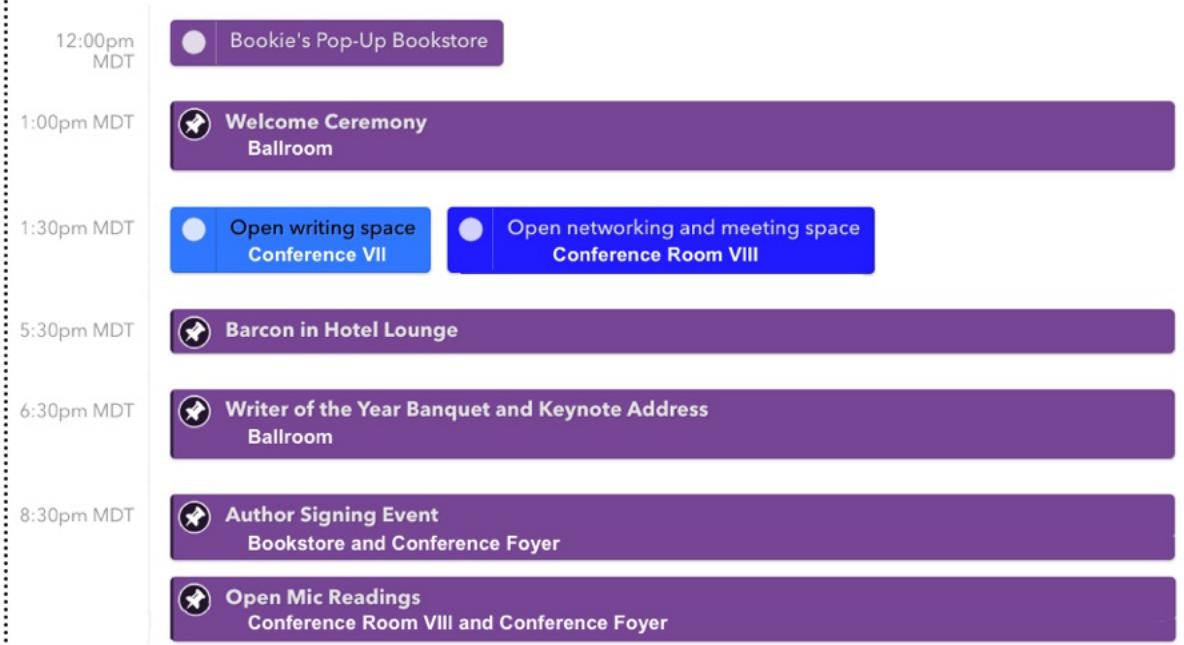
12:00pm MDT

Bookie's Pop-Up Bookstore

1:00pm MDT

Welcome Ceremony
Ballroom

1:30pm MDT

Open writing space
Conference VII

Open networking and meeting space
Conference Room VIII

5:30pm MDT

Barcon in Hotel Lounge

6:30pm MDT

Writer of the Year Banquet and Keynote Address
Ballroom

8:30pm MDT

Author Signing Event
Bookstore and Conference Foyer

Open Mic Readings
Conference Room VIII and Conference Foyer